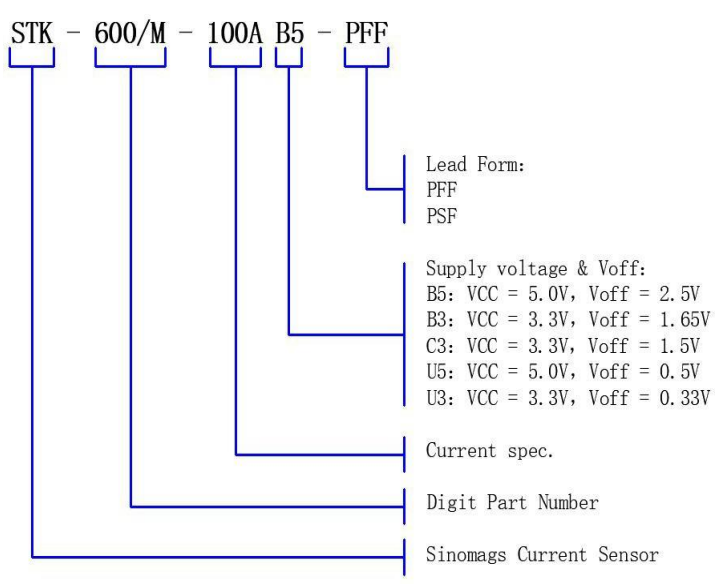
STK - 600/M - 100A B5 - PFF

Lead Form:
PFF
PSF

Supply voltage & Voff:
B5: VCC = 5.0V, Voff = 2.5V
B3: VCC = 3.3V, Voff = 1.65V
C3: VCC = 3.3V, Voff = 1.5V
U5: VCC = 5.0V, Voff = 0.5V
U3: VCC = 3.3V, Voff = 0.33V

Current spec.

Digit Part Number

Sinomags Current Sensor